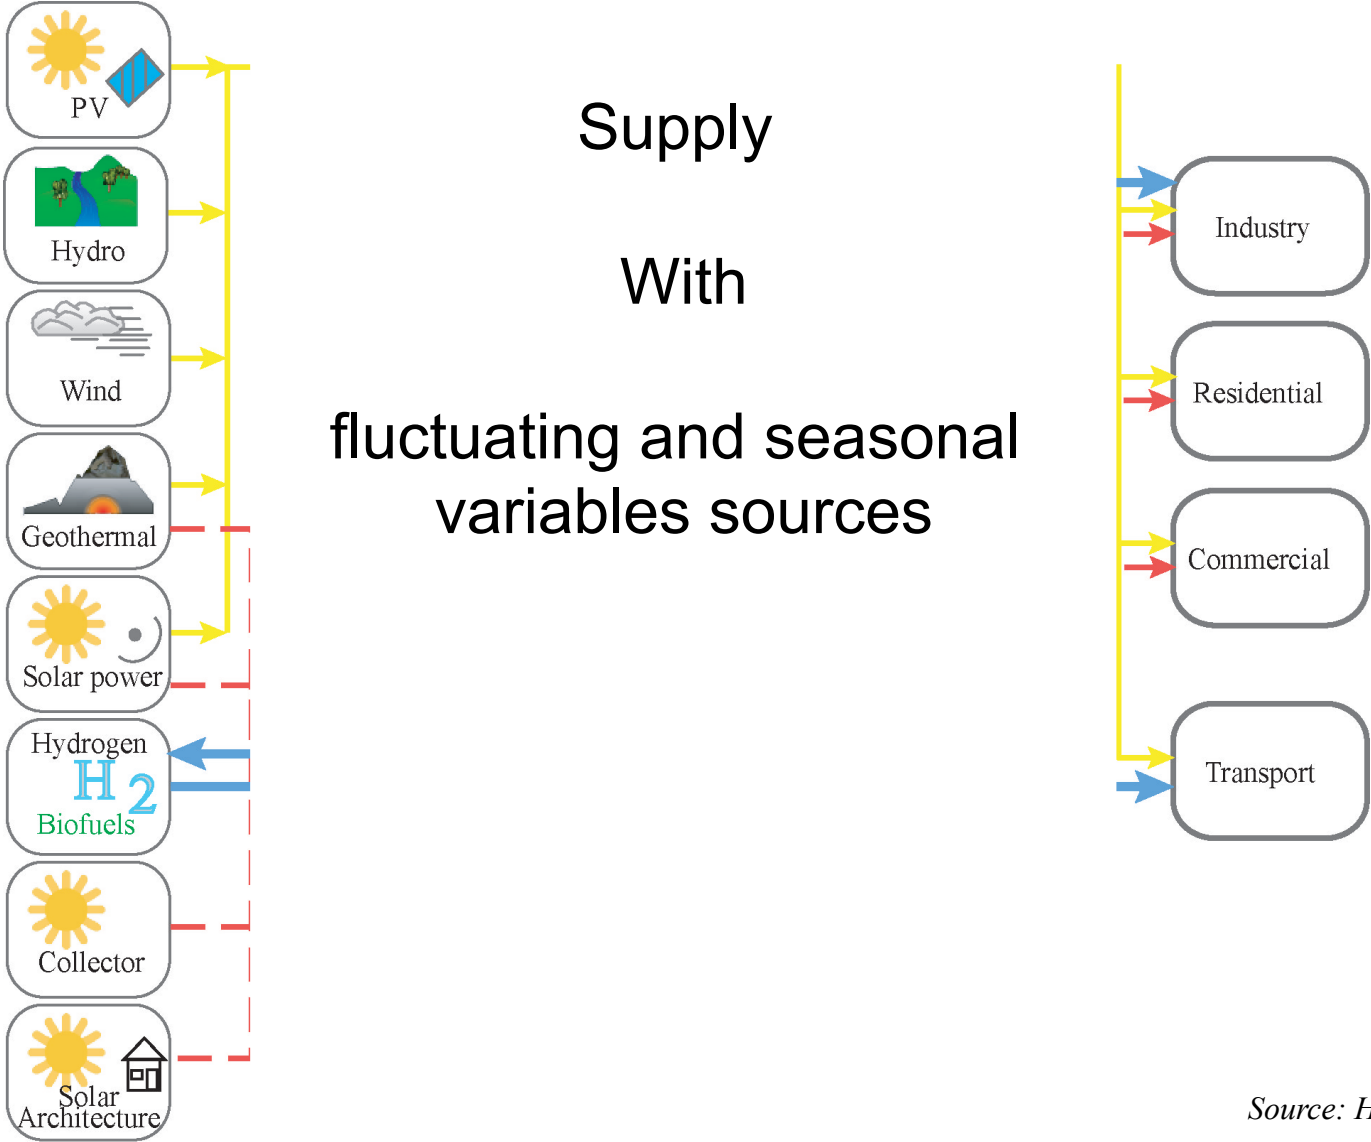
PV

Hydro

Wind

Geothermal

Solar power

Hydrogen
$H_2$
Biofuels

Collector

Solar
Architecture

Supply

With

fluctuating and seasonal variables sources

Industry

Residential

Commercial

Transport

Source: H